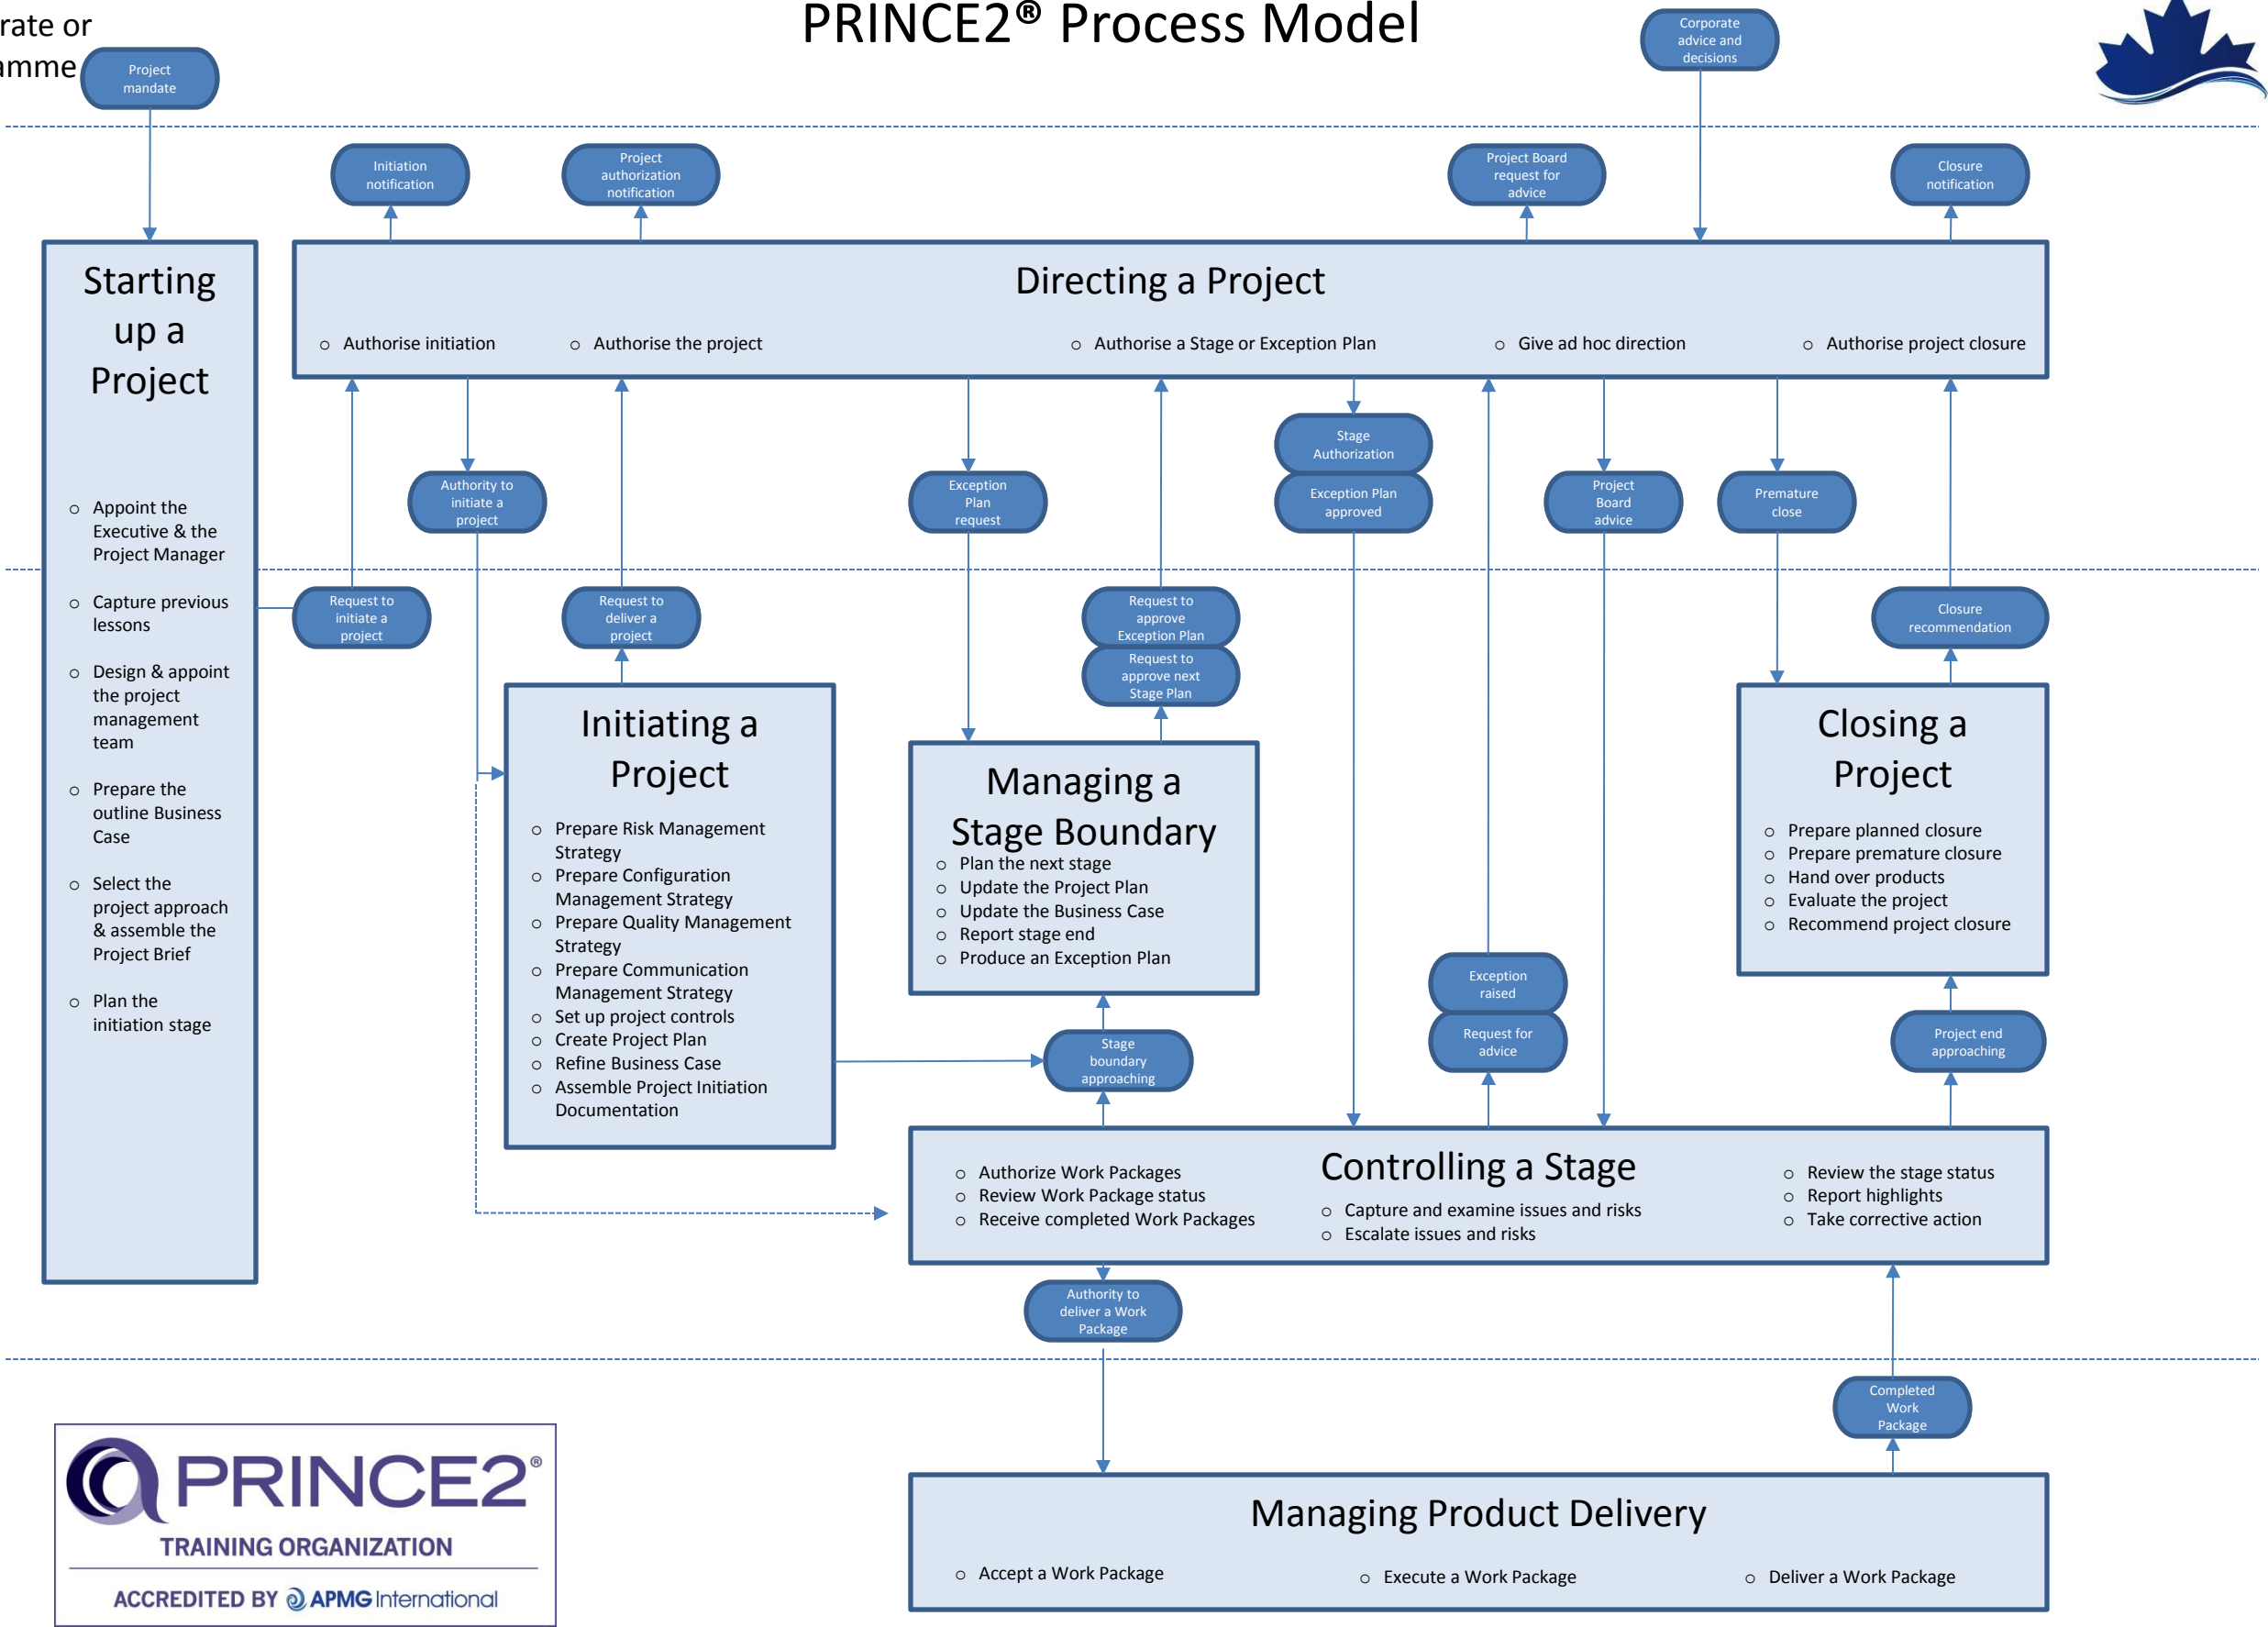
rate or
amme

PRINCE2® Process Model

Project mandate

Corporate advice and decisions

Initiation notification

Project authorization notification

Project Board request for advice

Closure notification

Starting up a Project

- Appoint the Executive & the Project Manager
- Capture previous lessons
- Design & appoint the project management team
- Prepare the outline Business Case
- Select the project approach & assemble the Project Brief
- Plan the initiation stage

Directing a Project

- Authorise initiation
- Authorise the project
- Authorise a Stage or Exception Plan
- Give ad hoc direction
- Authorise project closure

Authority to initiate a project

Exception Plan request

Stage Authorization

Exception Plan approved

Project Board advice

Premature close

Request to initiate a project

Request to deliver a project

Request to approve Exception Plan

Request to approve next Stage Plan

Closure recommendation

Initiating a Project

- Prepare Risk Management Strategy
- Prepare Configuration Management Strategy
- Prepare Quality Management Strategy
- Prepare Communication Management Strategy
- Set up project controls
- Create Project Plan
- Refine Business Case
- Assemble Project Initiation Documentation

Managing a Stage Boundary

- Plan the next stage
- Update the Project Plan
- Update the Business Case
- Report stage end
- Produce an Exception Plan

Closing a Project

- Prepare planned closure
- Prepare premature closure
- Hand over products
- Evaluate the project
- Recommend project closure

Exception raised

Request for advice

Stage boundary approaching

Project end approaching

Controlling a Stage

- Authorize Work Packages
- Review Work Package status
- Receive completed Work Packages
- Capture and examine issues and risks
- Escalate issues and risks
- Review the stage status
- Report highlights
- Take corrective action

Authority to deliver a Work Package

Completed Work Package

PRINCE2®
TRAINING ORGANIZATION
ACCREDITED BY APMG International

Managing Product Delivery

- Accept a Work Package
- Execute a Work Package
- Deliver a Work Package